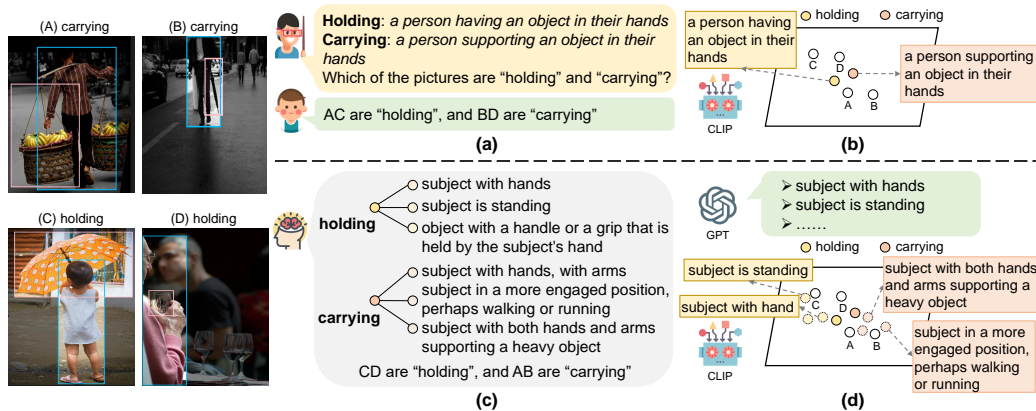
(A) carrying
(B) carrying
(C) holding
(D) holding

**Holding**: *a person having an object in their hands*
**Carrying**: *a person supporting an object in their hands*
Which of the pictures are "holding" and "carrying"?

AC are "holding", and BD are "carrying"

(a)

a person having an object in their hands
holding
carrying
C
D
A
B
a person supporting an object in their hands
CLIP

(b)

holding
subject with hands
subject is standing
object with a handle or a grip that is held by the subject's hand
carrying
subject with hands, with arms
subject in a more engaged position, perhaps walking or running
subject with both hands and arms supporting a heavy object

CD are "holding", and AB are "carrying"

(c)

GPT
➢ subject with hands
➢ subject is standing
➢ ……

holding
carrying
subject is standing
subject with hand
C
D
A
B
subject with both hands and arms supporting a heavy object
subject in a more engaged position, perhaps walking or running
CLIP

(d)